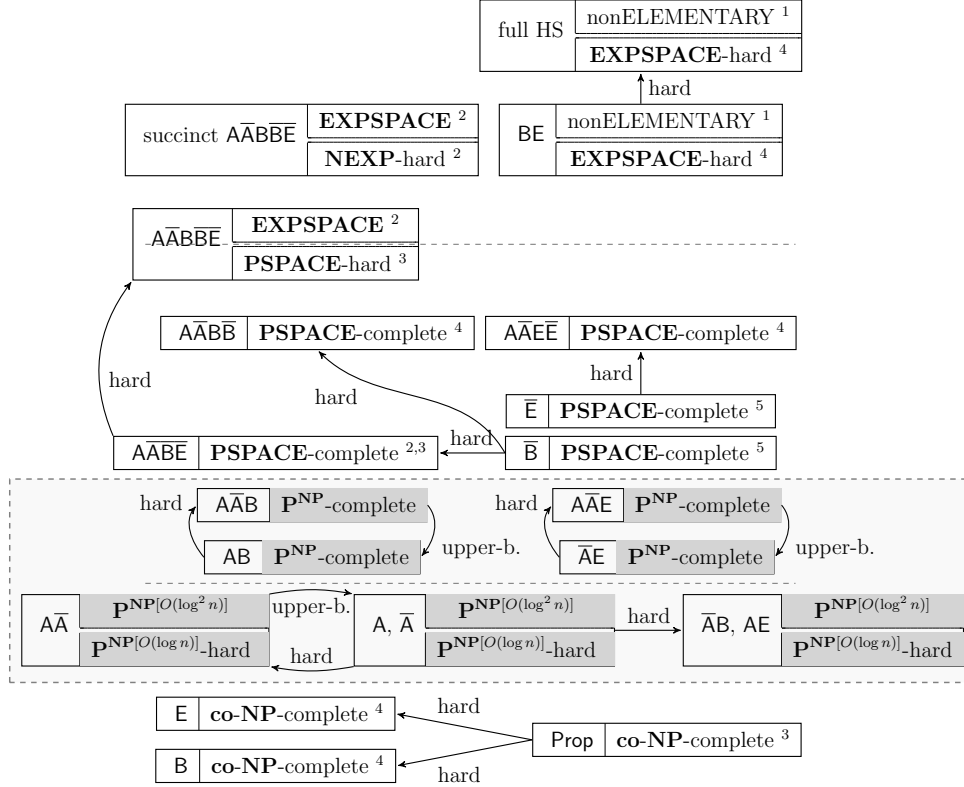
full HS | nonELEMENTARY $^1$
**EXPSPACE**-hard $^4$

hard

succinct $A\overline{A}B\overline{B}\overline{E}$ | **EXPSPACE** $^2$
**NEXP**-hard $^2$

BE | nonELEMENTARY $^1$
**EXPSPACE**-hard $^4$

$A\overline{A}B\overline{B}\overline{E}$ | **EXPSPACE** $^2$
**PSPACE**-hard $^3$

$A\overline{A}B\overline{B}$ | **PSPACE**-complete $^4$

$A\overline{A}E\overline{E}$ | **PSPACE**-complete $^4$

hard

hard

hard

$\overline{E}$ | **PSPACE**-complete $^5$

$A\overline{A}B\overline{E}$ | **PSPACE**-complete $^{2,3}$

hard

$\overline{B}$ | **PSPACE**-complete $^5$

hard

$A\overline{A}B$ | $\mathbf{P^{NP}}$-complete

AB | $\mathbf{P^{NP}}$-complete

upper-b.

hard

$A\overline{A}E$ | $\mathbf{P^{NP}}$-complete

$\overline{A}E$ | $\mathbf{P^{NP}}$-complete

upper-b.

$A\overline{A}$ | $\mathbf{P}^{\mathbf{NP}[O(\log^2 n)]}$
$\mathbf{P}^{\mathbf{NP}[O(\log n)]}$-hard

upper-b.

hard

A, $\overline{A}$ | $\mathbf{P}^{\mathbf{NP}[O(\log^2 n)]}$
$\mathbf{P}^{\mathbf{NP}[O(\log n)]}$-hard

hard

$\overline{A}B$, AE | $\mathbf{P}^{\mathbf{NP}[O(\log^2 n)]}$
$\mathbf{P}^{\mathbf{NP}[O(\log n)]}$-hard

E | **co-NP**-complete $^4$

hard

Prop | **co-NP**-complete $^3$

B | **co-NP**-complete $^4$

hard